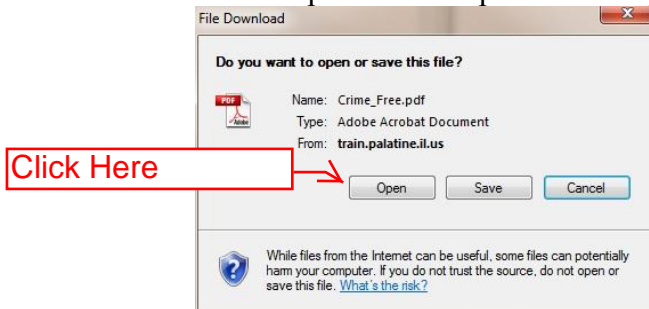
File Download

Do you want to open or save this file?

PDF

Name: Crime_Free.pdf

Type: Adobe Acrobat Document

From: train.palatine.il.us

Click Here

Open

Save

Cancel

While files from the Internet can be useful, some files can potentially harm your computer. If you do not trust the source, do not open or save this file. What's the risk?